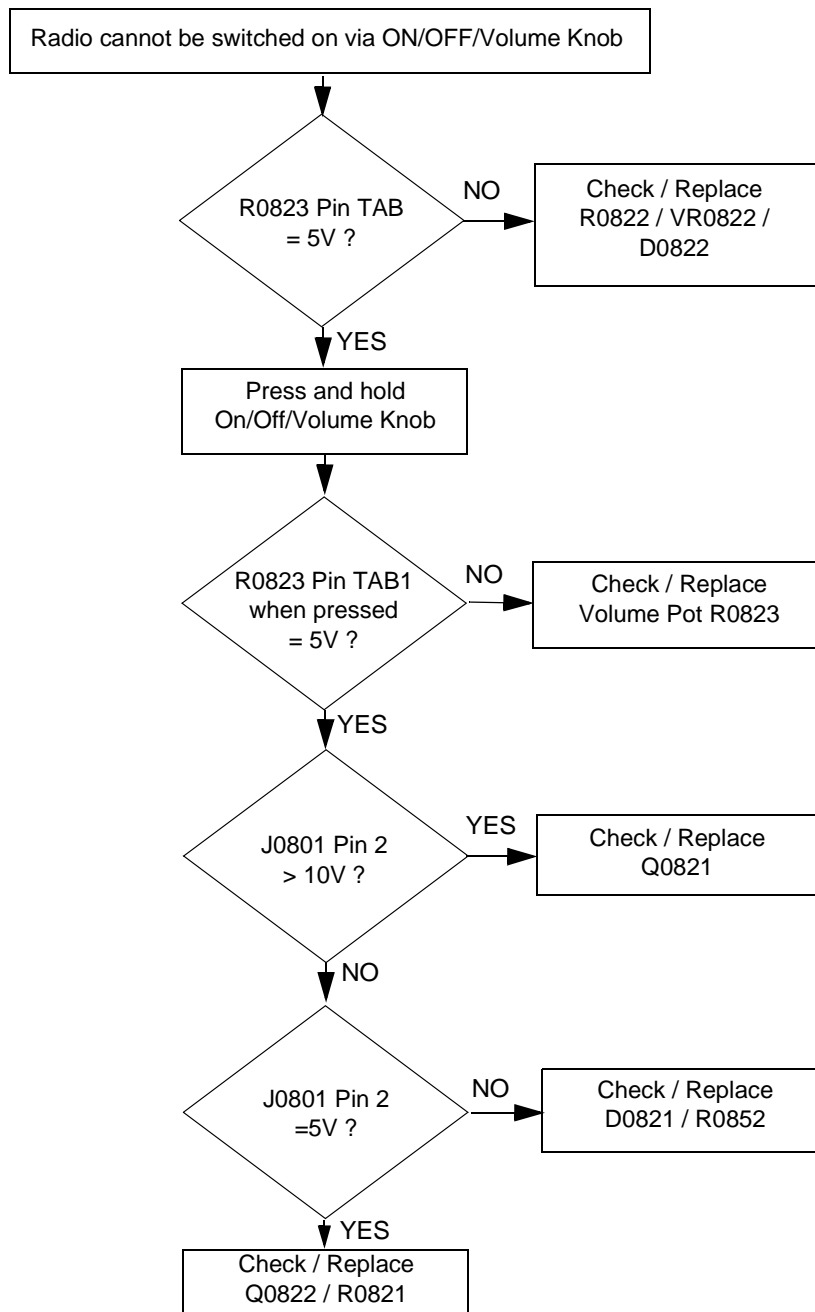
Radio cannot be switched on via ON/OFF/Volume Knob

R0823 Pin TAB = 5V ?

NO

Check / Replace R0822 / VR0822 / D0822

YES

Press and hold On/Off/Volume Knob

R0823 Pin TAB1 when pressed = 5V ?

NO

Check / Replace Volume Pot R0823

YES

J0801 Pin 2 > 10V ?

YES

Check / Replace Q0821

NO

J0801 Pin 2 =5V ?

NO

Check / Replace D0821 / R0852

YES

Check / Replace Q0822 / R0821